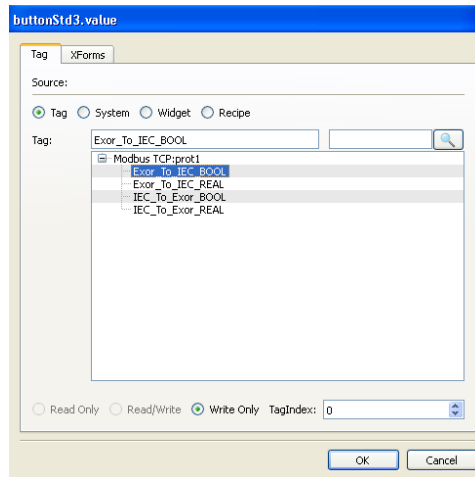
buttonStd3.value

Tag XForms

Source:

Tag System Widget Recipe

Tag: Exor_To_IEC_BOOL

Modbus TCP:prot1
Exor_To_IEC_BOOL
Exor_To_IEC_REAL
IEC_To_Exor_BOOL
IEC_To_Exor_REAL

Read Only Read/Write Write Only TagIndex: 0

OK Cancel